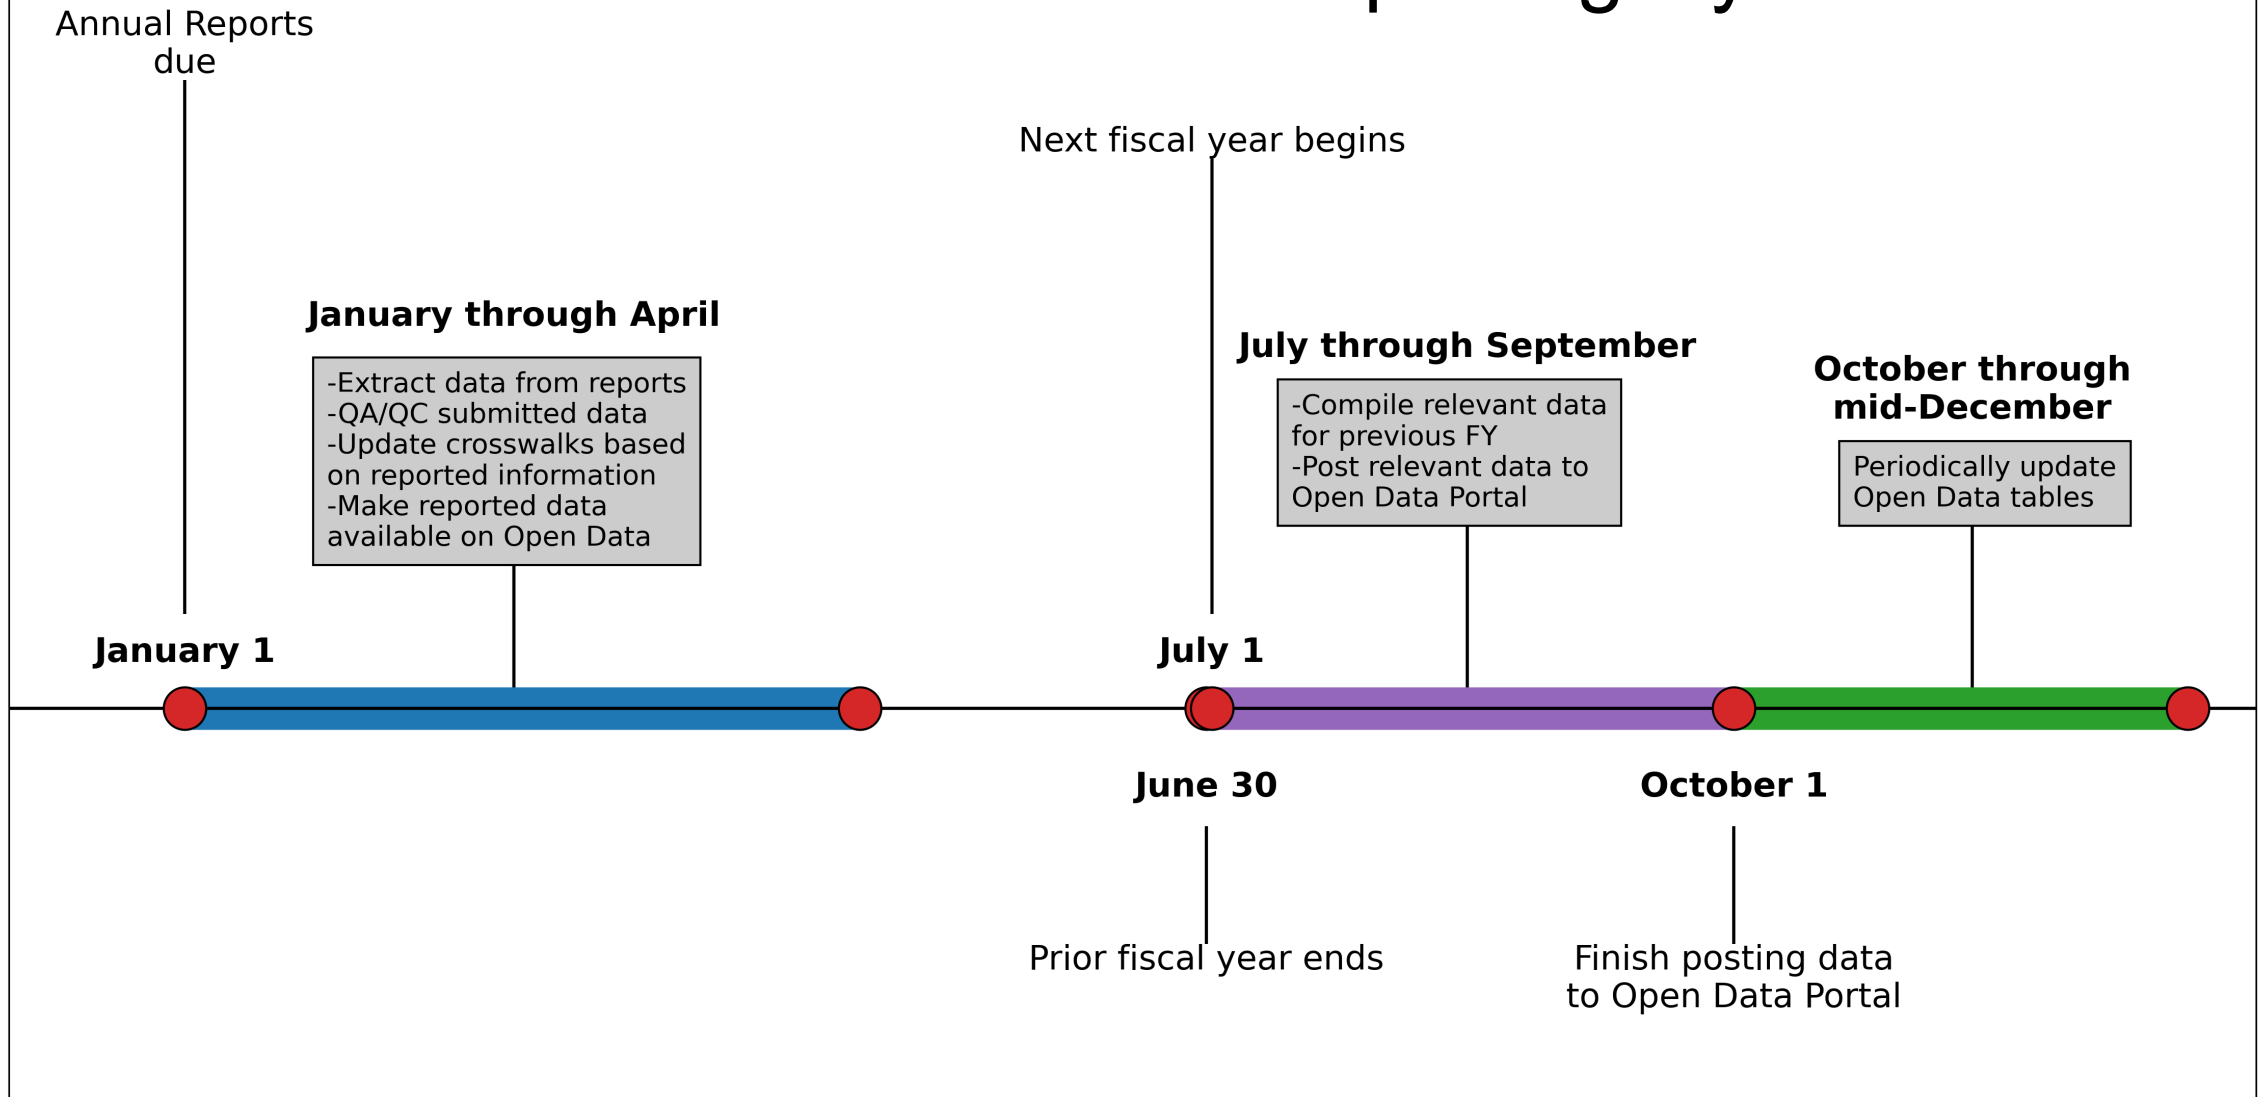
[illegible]

Annual Reports due

Next fiscal year begins

January through April

-Extract data from reports
-QA/QC submitted data
-Update crosswalks based on reported information
-Make reported data available on Open Data

July through September

-Compile relevant data for previous FY
-Post relevant data to Open Data Portal

October through mid-December

Periodically update Open Data tables

January 1

July 1

June 30

October 1

Prior fiscal year ends

Finish posting data to Open Data Portal